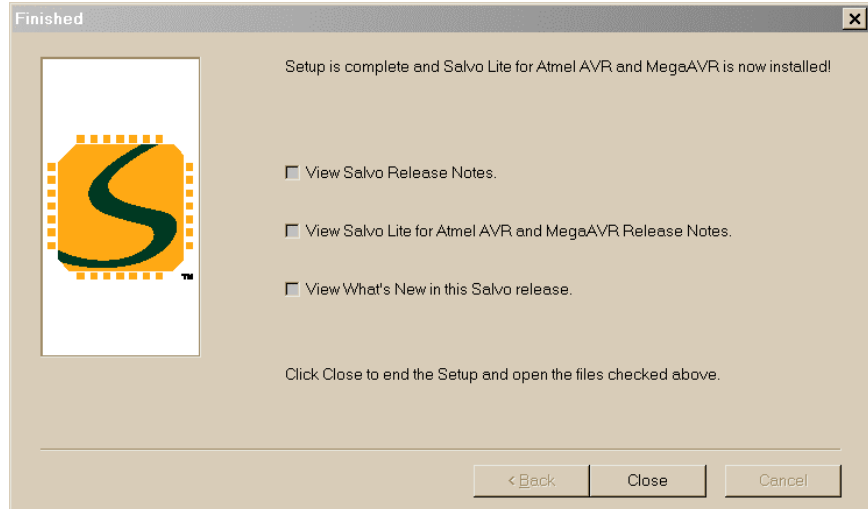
Finished

Setup is complete and Salvo Lite for Atmel AVR and MegaAVR is now installed!

View Salvo Release Notes.

View Salvo Lite for Atmel AVR and MegaAVR Release Notes.

View What's New in this Salvo release.

Click Close to end the Setup and open the files checked above.

TM

< Back
Close
Cancel